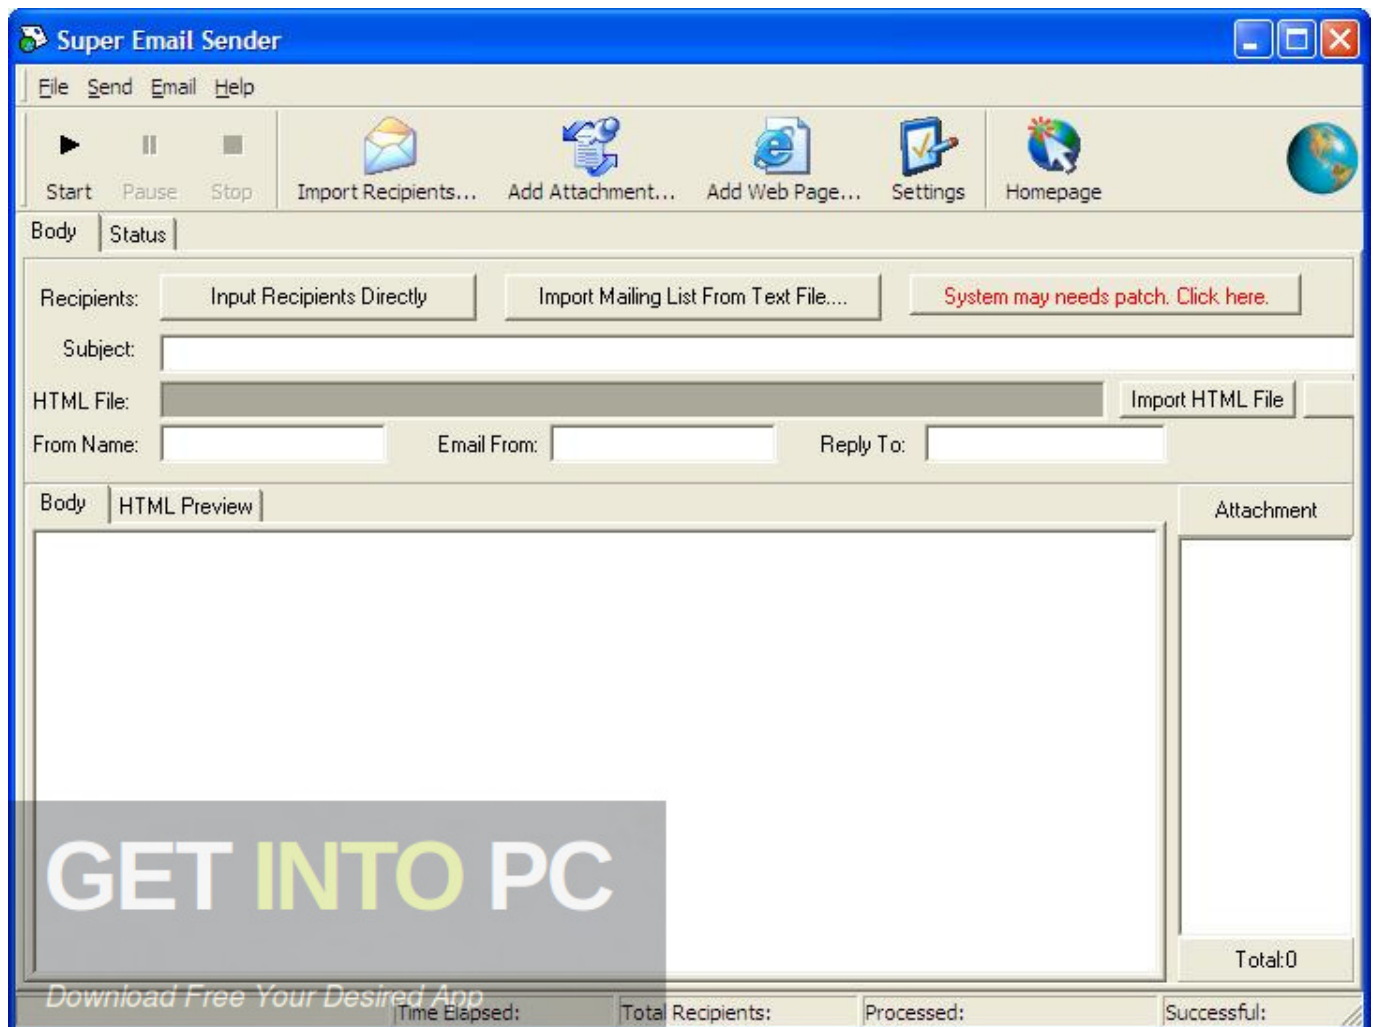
Super Email Sender

File Send Email Help

Start Pause Stop Import Recipients... Add Attachment... Add Web Page... Settings Homepage

Body Status

Recipients: Input Recipients Directly Import Mailing List From Text File.... System may needs patch. Click here.

Subject:

HTML File: Import HTML File

From Name: Email From: Reply To:

Body HTML Preview

Attachment

Total:0

GET INTO PC

Download Free Your Desired App

Time Elapsed: Total Recipients: Processed: Successful: